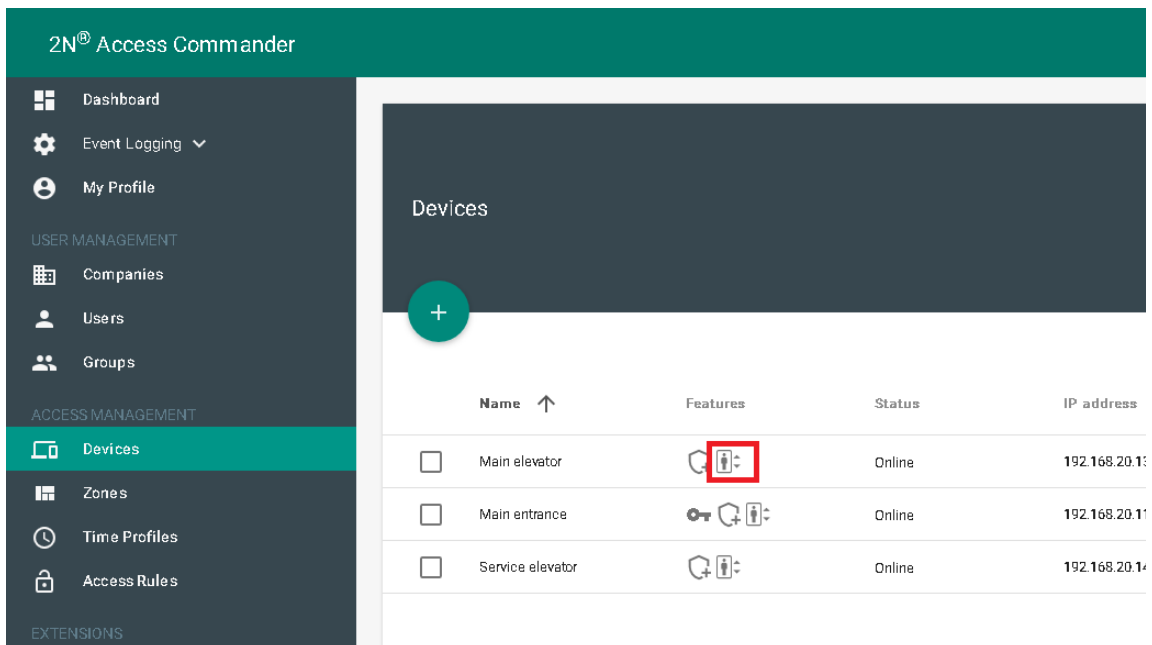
2N® Access Commander

Dashboard
Event Logging
My Profile
USER MANAGEMENT
Companies
Users
Groups
ACCESS MANAGEMENT
Devices
Zones
Time Profiles
Access Rules
EXTENSIONS

Devices

+

| | Name ↑ | Features | Status | IP address |
|---|---|---|---|---|
| | Main elevator | | Online | 192.168.20.1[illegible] |
| | Main entrance | | Online | 192.168.20.1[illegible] |
| | Service elevator | | Online | 192.168.20.1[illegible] |